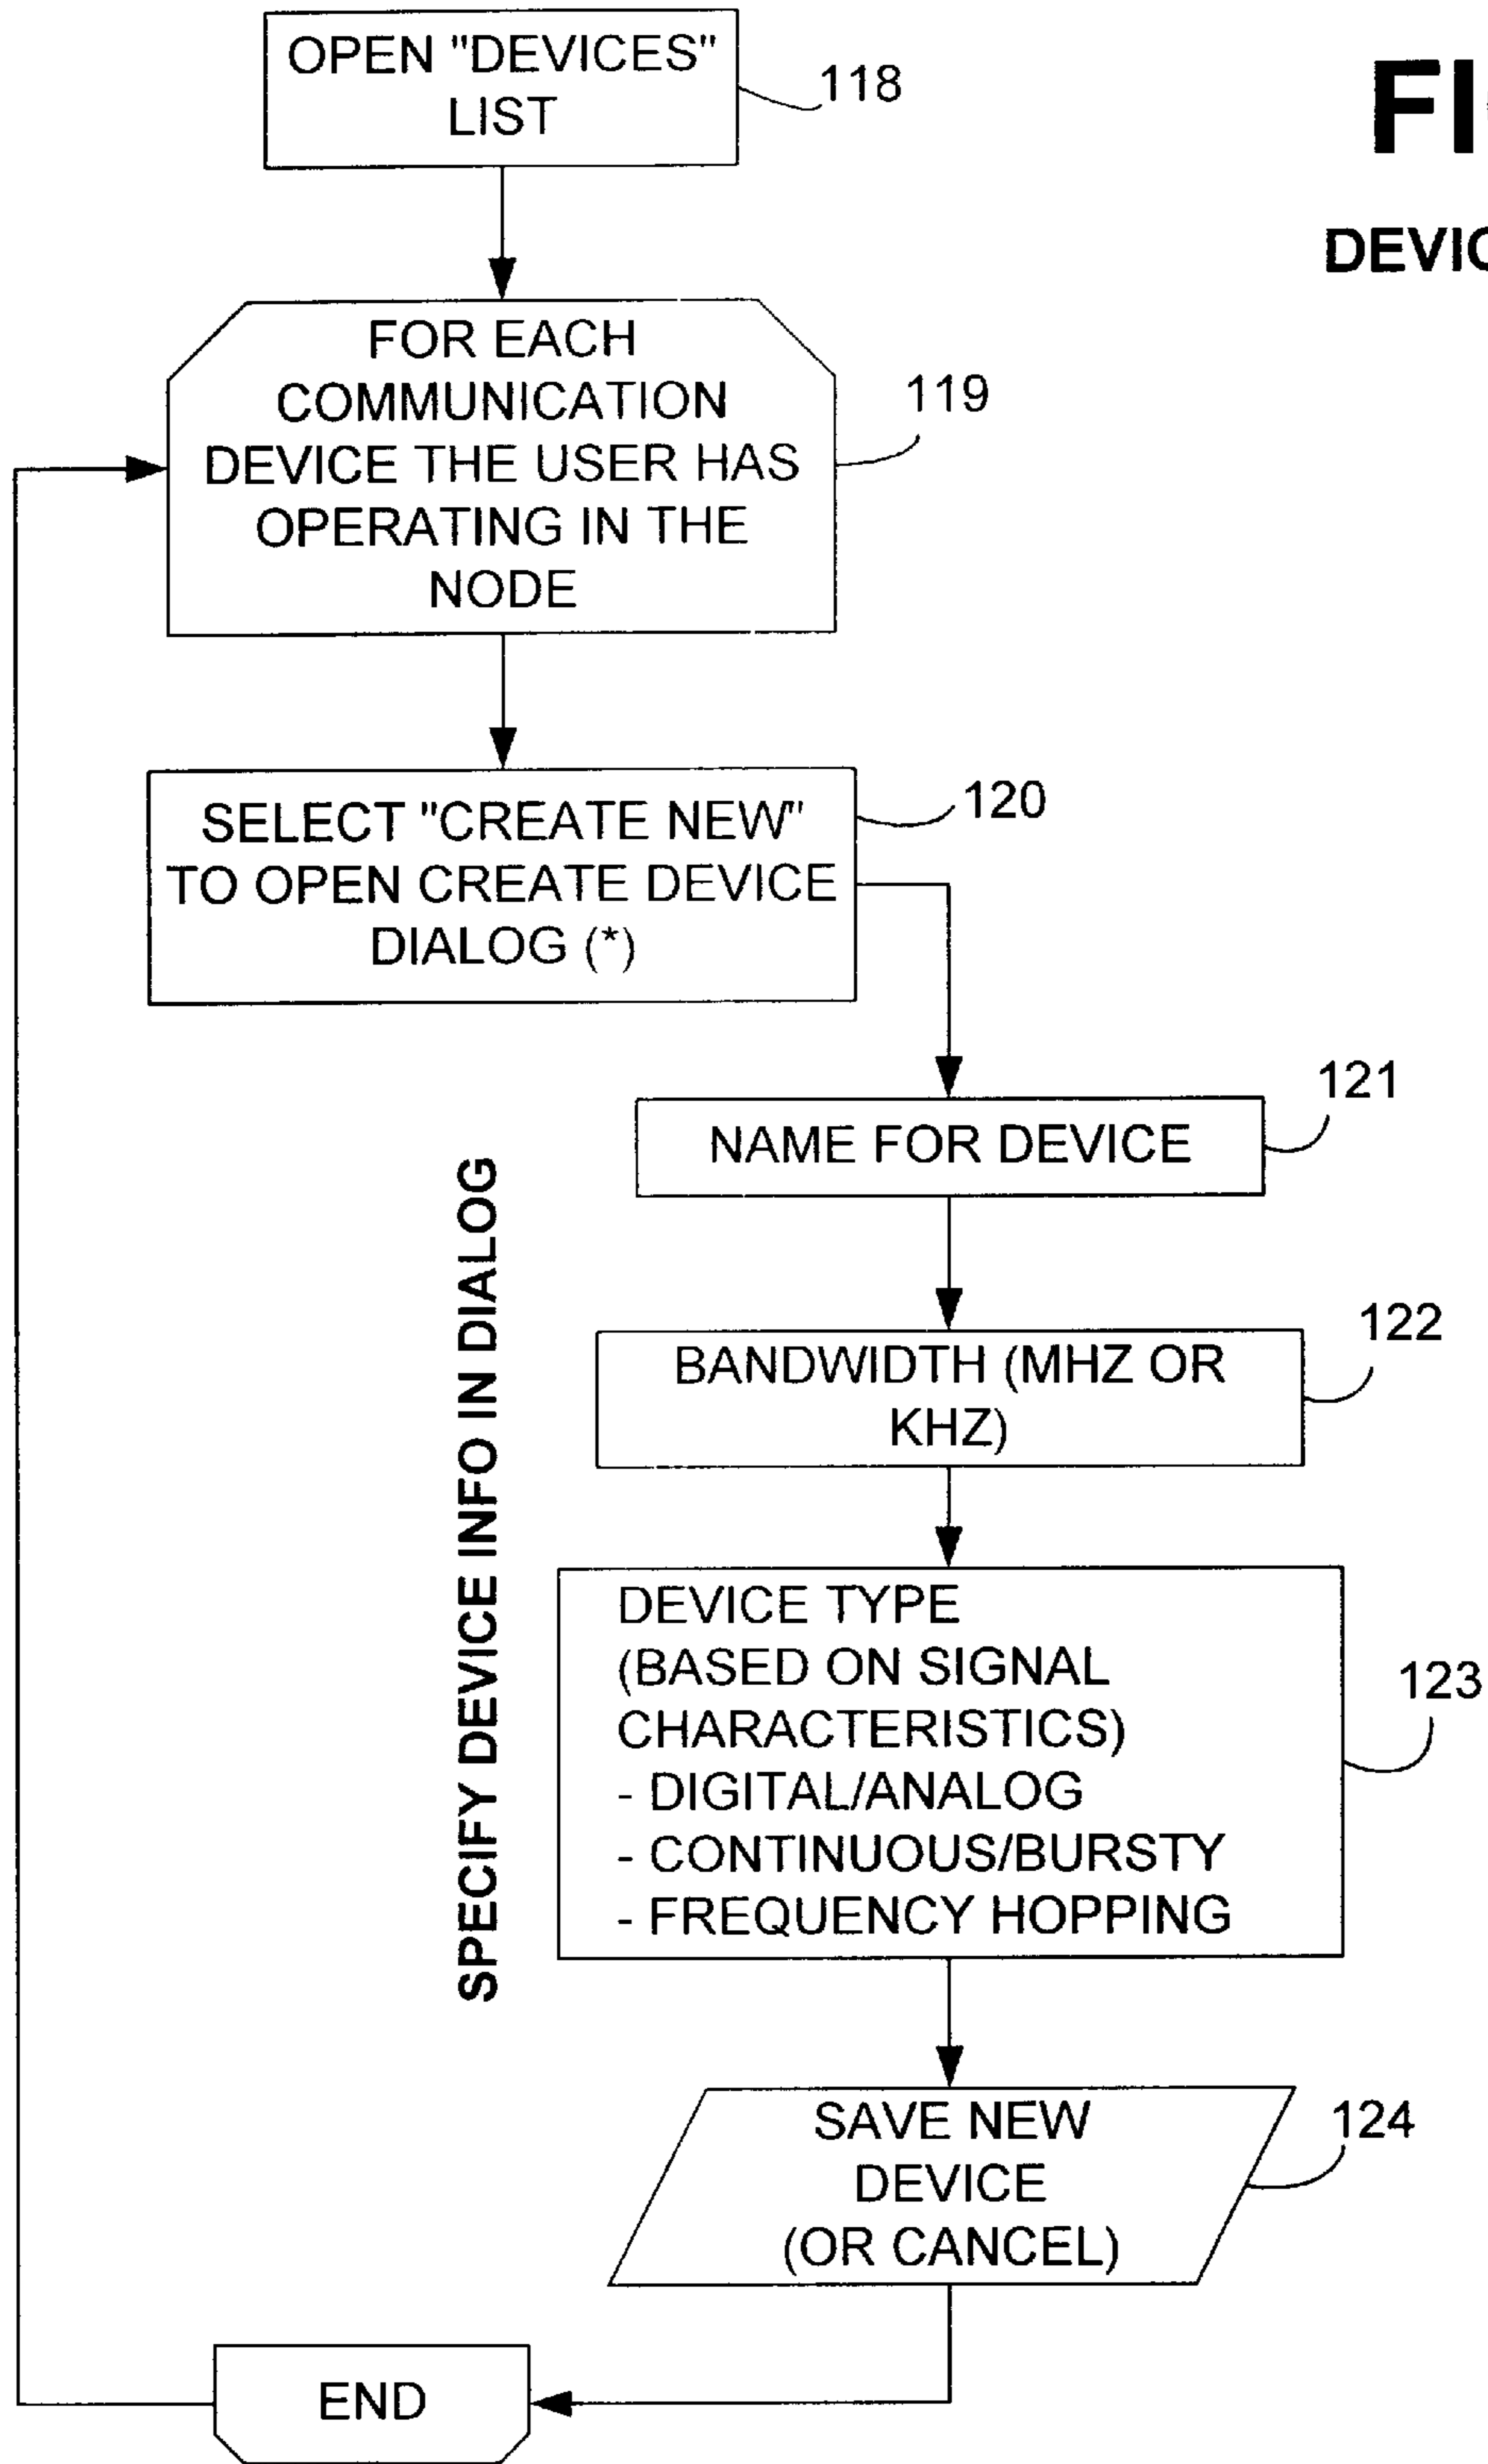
FI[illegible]

DEVI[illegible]

OPEN "DEVICES" LIST

118

FOR EACH COMMUNICATION DEVICE THE USER HAS OPERATING IN THE NODE

119

SELECT "CREATE NEW" TO OPEN CREATE DEVICE DIALOG (*)

120

SPECIFY DEVICE INFO IN DIALOG

NAME FOR DEVICE

121

BANDWIDTH (MHZ OR KHZ)

122

DEVICE TYPE
(BASED ON SIGNAL CHARACTERISTICS)
- DIGITAL/ANALOG
- CONTINUOUS/BURSTY
- FREQUENCY HOPPING

123

SAVE NEW DEVICE (OR CANCEL)

124

END